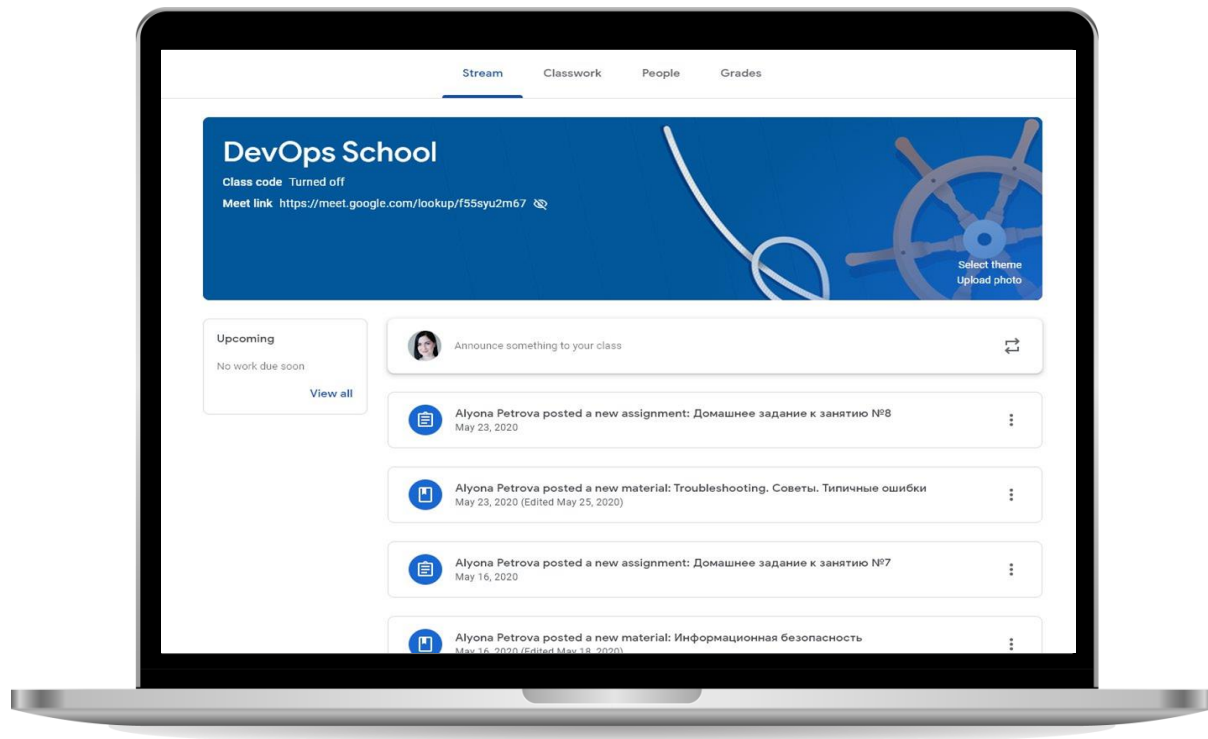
Stream Classwork People Grades

DevOps School

Class code Turned off

Meet link https://meet.google.com/lookup/f55syu2m67

Select theme
Upload photo

Upcoming

No work due soon

View all

Announce something to your class

Alyona Petrova posted a new assignment: Домашнее задание к занятию №8
May 23, 2020

Alyona Petrova posted a new material: Troubleshooting. Советы. Типичные ошибки
May 23, 2020 (Edited May 25, 2020)

Alyona Petrova posted a new assignment: Домашнее задание к занятию №7
May 16, 2020

Alyona Petrova posted a new material: Информационная безопасность
May 16, 2020 (Edited May 18, 2020)